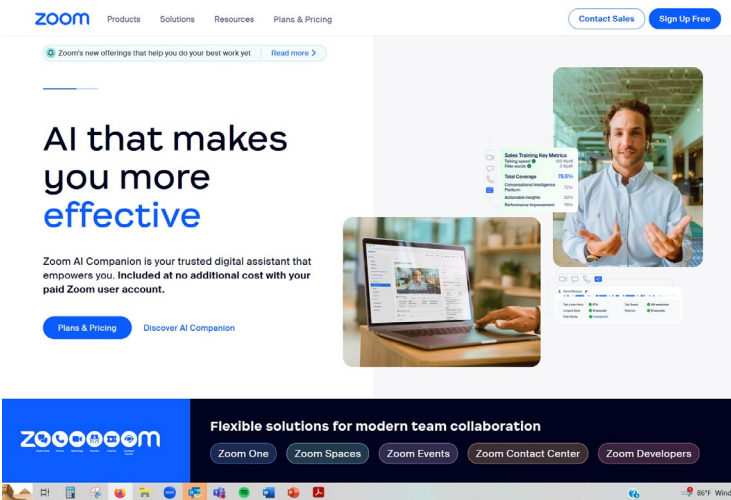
zoom Products Solutions Resources Plans & Pricing Contact Sales Sign Up Free

Zoom's new offerings that help you do your best work yet | Read more >

AI that makes you more effective

Zoom AI Companion is your trusted digital assistant that empowers you. Included at no additional cost with your paid Zoom user account.

Plans & Pricing Discover AI Companion

Sales Training Key Metrics
Talking speed
Filler words
Total Coverage 76.5%
Conversational Intelligence Platform 72%
Actionable Insights 82%
Performance Improvement 78%

Flexible solutions for modern team collaboration

Zoom One Zoom Spaces Zoom Events Zoom Contact Center Zoom Developers

86°F Wind